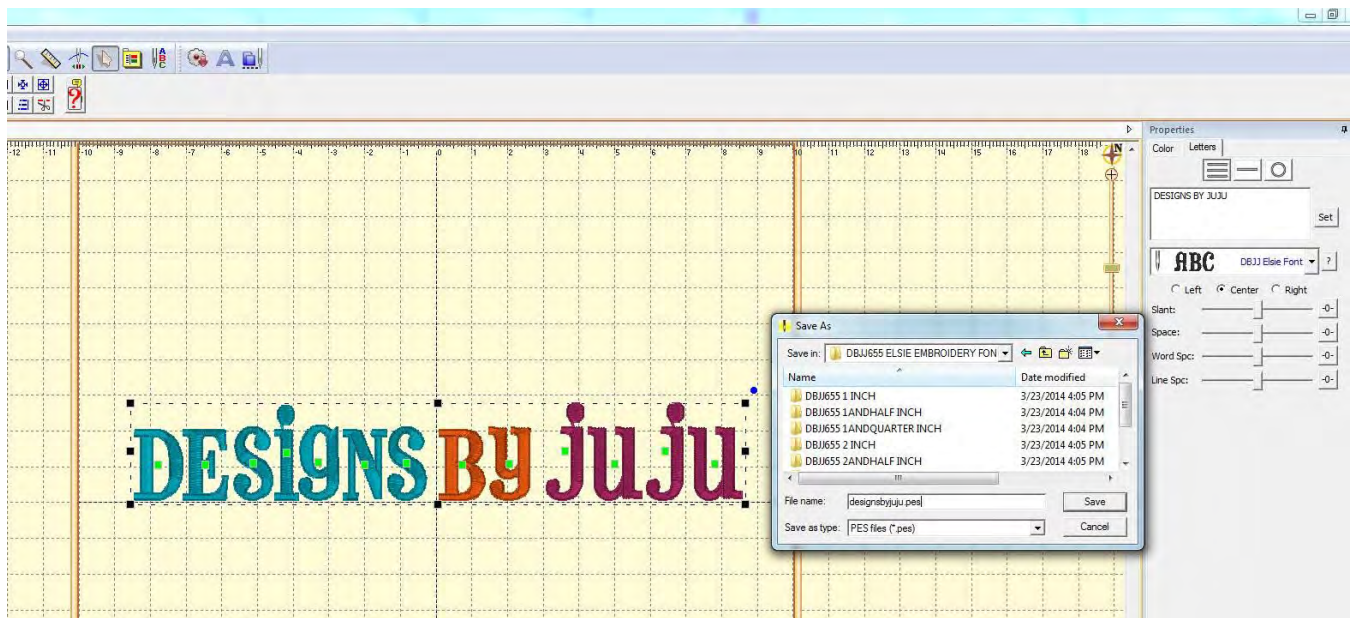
-12 -11 -10 -9 -8 -7 -6 -5 -4 -3 -2 -1 0 1 2 3 4 5 6 7 8 9 10 11 12 13 14 15 16 17 18

N

DESIGNS BY JUJU

Properties
Color Letters

DESIGNS BY JUJU

Set

ABC DBJJ Elsie Font ?

Left Center Right

Slant: -0-
Space: -0-
Word Spc: -0-
Line Spc: -0-

Save As

Save in: DBJJ655 ELSIE EMBROIDERY FON

| Name | Date modified |
|---|---|
| DBJJ655 1 INCH | 3/23/2014 4:05 PM |
| DBJJ655 1ANDHALF INCH | 3/23/2014 4:04 PM |
| DBJJ655 1ANDQUARTER INCH | 3/23/2014 4:04 PM |
| DBJJ655 2 INCH | 3/23/2014 4:05 PM |
| DBJJ655 2ANDHALF INCH | 3/23/2014 4:05 PM |

File name: designsbyjuju.pes
Save

Save as type: PES files (*.pes)
Cancel